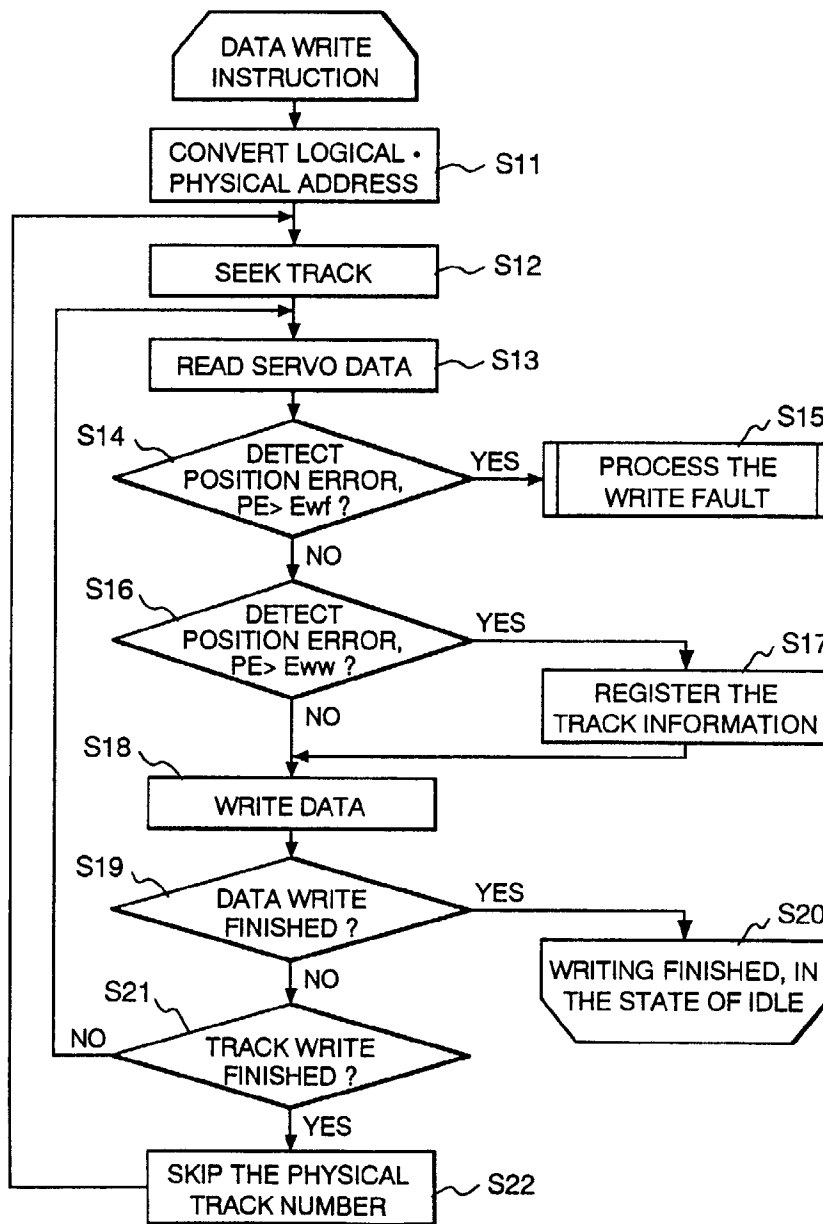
DATA WRITE INSTRUCTION

CONVERT LOGICAL • PHYSICAL ADDRESS

S11

SEEK TRACK

S12

READ SERVO DATA

S13

S14

DETECT POSITION ERROR, PE> Ewf ?

YES

S15

PROCESS THE WRITE FAULT

NO

S16

DETECT POSITION ERROR, PE> Eww ?

YES

S17

REGISTER THE TRACK INFORMATION

NO

S18

WRITE DATA

S19

DATA WRITE FINISHED ?

YES

S20

WRITING FINISHED, IN THE STATE OF IDLE

NO

S21

NO

TRACK WRITE FINISHED ?

YES

SKIP THE PHYSICAL TRACK NUMBER

S22